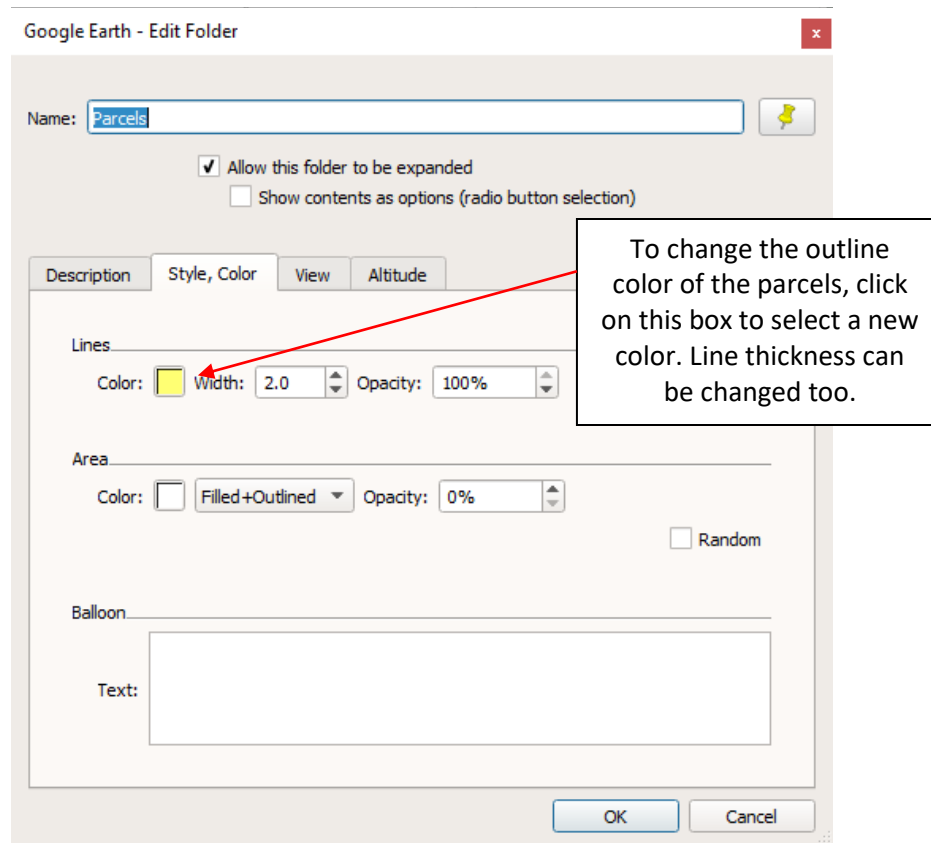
Google Earth - Edit Folder

x

Name: Parcels

Allow this folder to be expanded

Show contents as options (radio button selection)

To change the outline color of the parcels, click on this box to select a new color. Line thickness can be changed too.

Description | Style, Color | View | Altitude

Lines

Color: Width: 2.0 Opacity: 100%

Area

Color: Filled+Outlined Opacity: 0%

Random

Balloon

Text:

OK Cancel